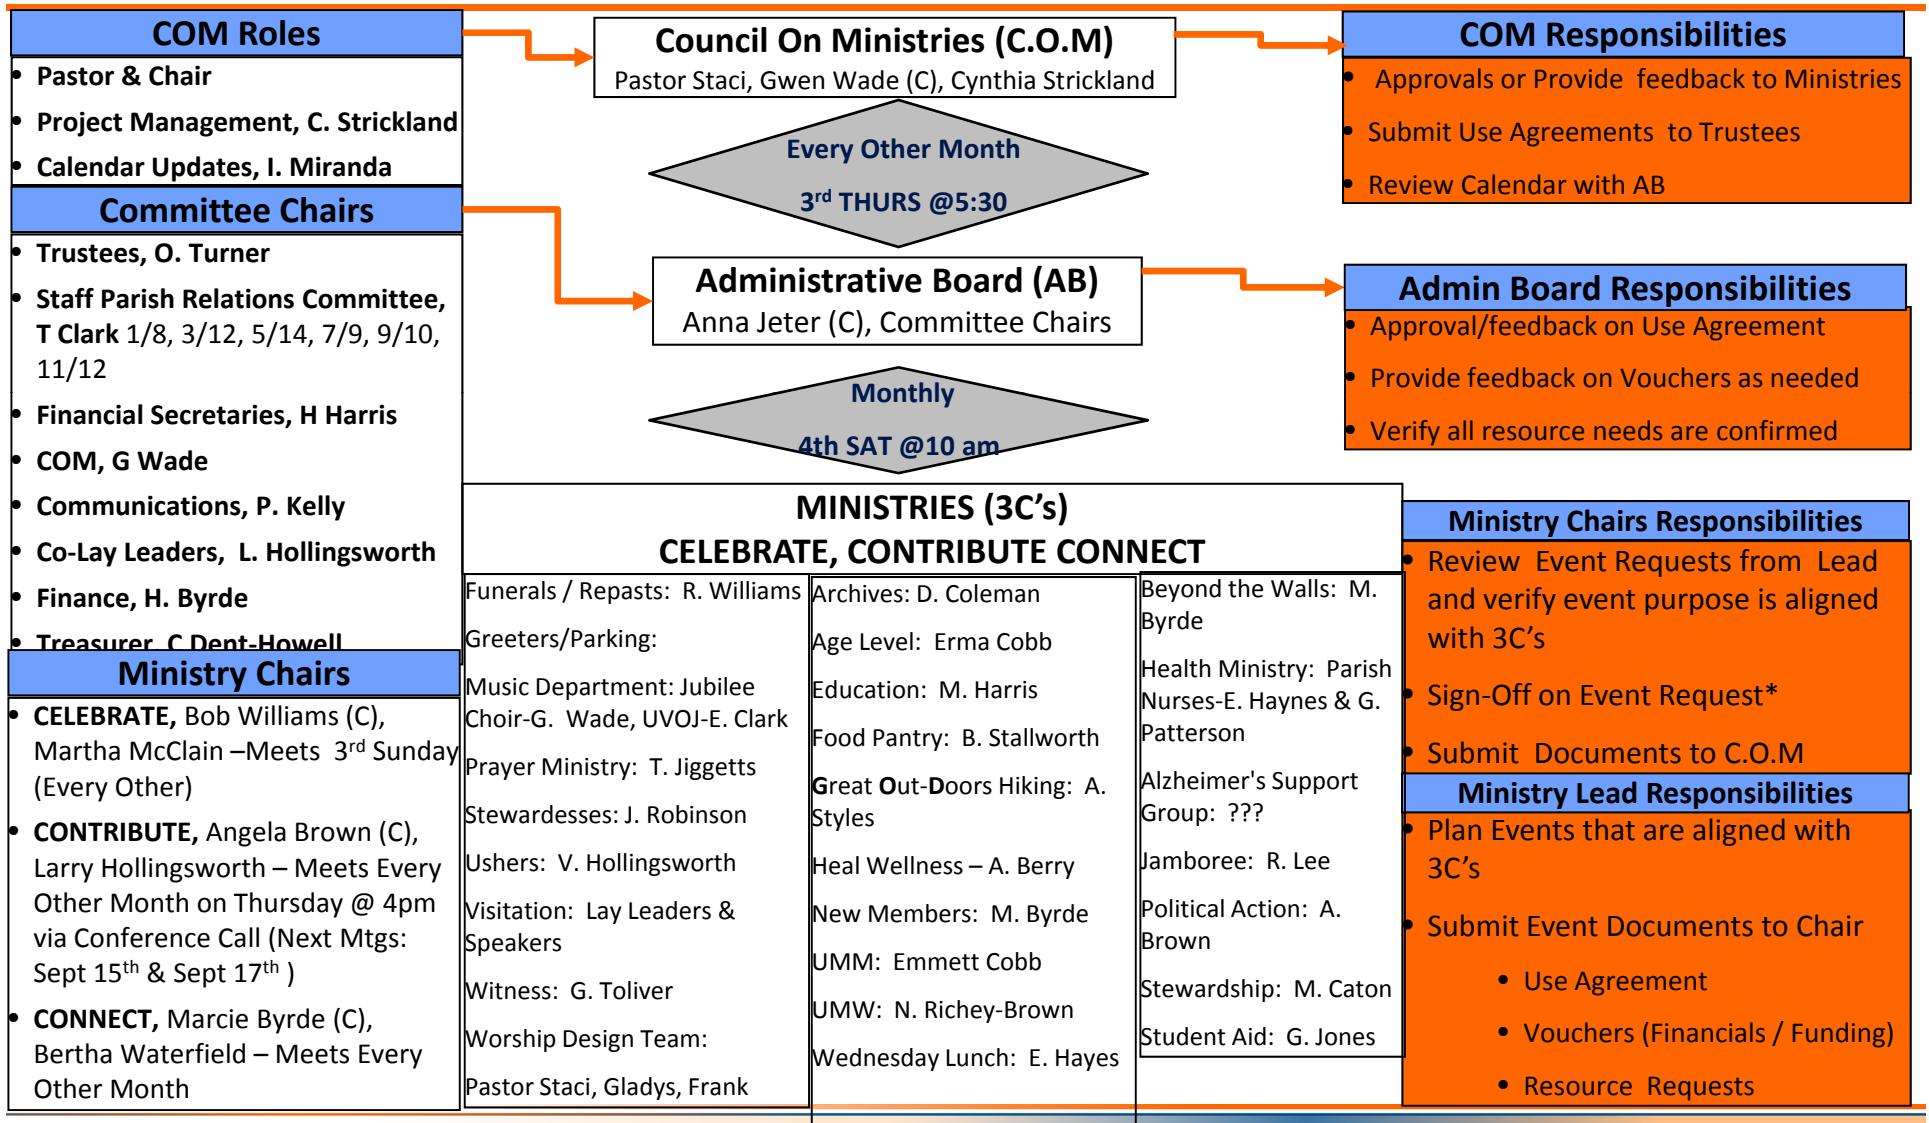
COM Roles

- Pastor & Chair
- Project Management, C. Strickland
- Calendar Updates, I. Miranda

Committee Chairs

- Trustees, O. Turner
- Staff Parish Relations Committee, T Clark 1/8, 3/12, 5/14, 7/9, 9/10, 11/12
- Financial Secretaries, H Harris
- COM, G Wade
- Communications, P. Kelly
- Co-Lay Leaders, L. Hollingsworth
- Finance, H. Byrde
- Treasurer, C Dent-Howell

Ministry Chairs

- CELEBRATE, Bob Williams (C), Martha McClain –Meets 3$^{rd}$ Sunday (Every Other)
- CONTRIBUTE, Angela Brown (C), Larry Hollingsworth – Meets Every Other Month on Thursday @ 4pm via Conference Call (Next Mtgs: Sept 15$^{th}$ & Sept 17$^{th}$ )
- CONNECT, Marcie Byrde (C), Bertha Waterfield – Meets Every Other Month

Council On Ministries (C.O.M)
Pastor Staci, Gwen Wade (C), Cynthia Strickland

Every Other Month
3$^{rd}$ THURS @5:30

Administrative Board (AB)
Anna Jeter (C), Committee Chairs

Monthly
4th SAT @10 am

MINISTRIES (3C's)
CELEBRATE, CONTRIBUTE CONNECT

Funerals / Repasts: R. Williams
Greeters/Parking:
Music Department: Jubilee Choir-G. Wade, UVOJ-E. Clark
Prayer Ministry: T. Jiggetts
Stewardesses: J. Robinson
Ushers: V. Hollingsworth
Visitation: Lay Leaders & Speakers
Witness: G. Toliver
Worship Design Team:
Pastor Staci, Gladys, Frank

Archives: D. Coleman
Age Level: Erma Cobb
Education: M. Harris
Food Pantry: B. Stallworth
Great Out-Doors Hiking: A. Styles
Heal Wellness – A. Berry
New Members: M. Byrde
UMM: Emmett Cobb
UMW: N. Richey-Brown
Wednesday Lunch: E. Hayes

Beyond the Walls: M. Byrde
Health Ministry: Parish Nurses-E. Haynes & G. Patterson
Alzheimer's Support Group: ???
Jamboree: R. Lee
Political Action: A. Brown
Stewardship: M. Caton
Student Aid: G. Jones

COM Responsibilities

- Approvals or Provide feedback to Ministries
- Submit Use Agreements to Trustees
- Review Calendar with AB

Admin Board Responsibilities

- Approval/feedback on Use Agreement
- Provide feedback on Vouchers as needed
- Verify all resource needs are confirmed

Ministry Chairs Responsibilities

- Review Event Requests from Lead and verify event purpose is aligned with 3C's
- Sign-Off on Event Request*
- Submit Documents to C.O.M

Ministry Lead Responsibilities

- Plan Events that are aligned with 3C's
- Submit Event Documents to Chair
  - Use Agreement
  - Vouchers (Financials / Funding)
  - Resource Requests